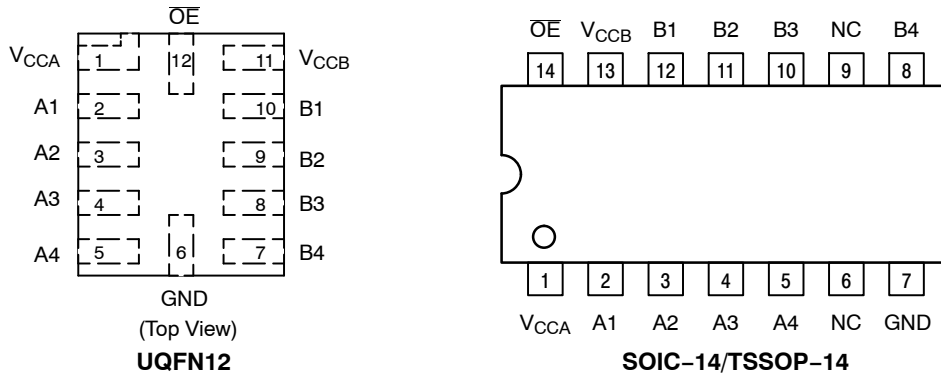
$\overline{OE}$

$V_{CCA}$ 1 12 11 $V_{CCB}$

A1 2 10 B1

A2 3 9 B2

A3 4 8 B3

A4 5 6 7 B4

GND

(Top View)

**UQFN12**

$\overline{OE}$ $V_{CCB}$ B1 B2 B3 NC B4

14 13 12 11 10 9 8

1 2 3 4 5 6 7

$V_{CCA}$ A1 A2 A3 A4 NC GND

**SOIC−14/TSSOP−14**